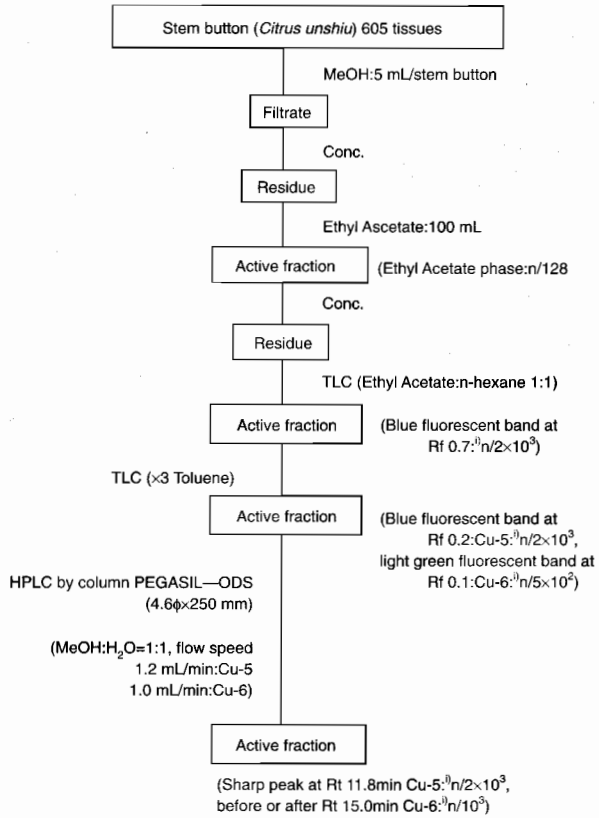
Stem button (*Citrus unshiu*) 605 tissues

MeOH:5 mL/stem button

Filtrate

Conc.

Residue

Ethyl Ascetate:100 mL

Active fraction

(Ethyl Acetate phase:n/128

Conc.

Residue

TLC (Ethyl Acetate:n-hexane 1:1)

Active fraction

(Blue fluorescent band at Rf 0.7:$^{i)}$n/2×10$^3$)

TLC (×3 Toluene)

Active fraction

(Blue fluorescent band at Rf 0.2:Cu-5:$^{i)}$n/2×10$^3$, light green fluorescent band at Rf 0.1:Cu-6:$^{i)}$n/5×10$^2$)

HPLC by column PEGASIL—ODS (4.6ϕ×250 mm)

(MeOH:H$_2$O=1:1, flow speed 1.2 mL/min:Cu-5 1.0 mL/min:Cu-6)

Active fraction

(Sharp peak at Rt 11.8min Cu-5:$^{i)}$n/2×10$^3$, before or after Rt 15.0min Cu-6:$^{i)}$n/10$^3$)